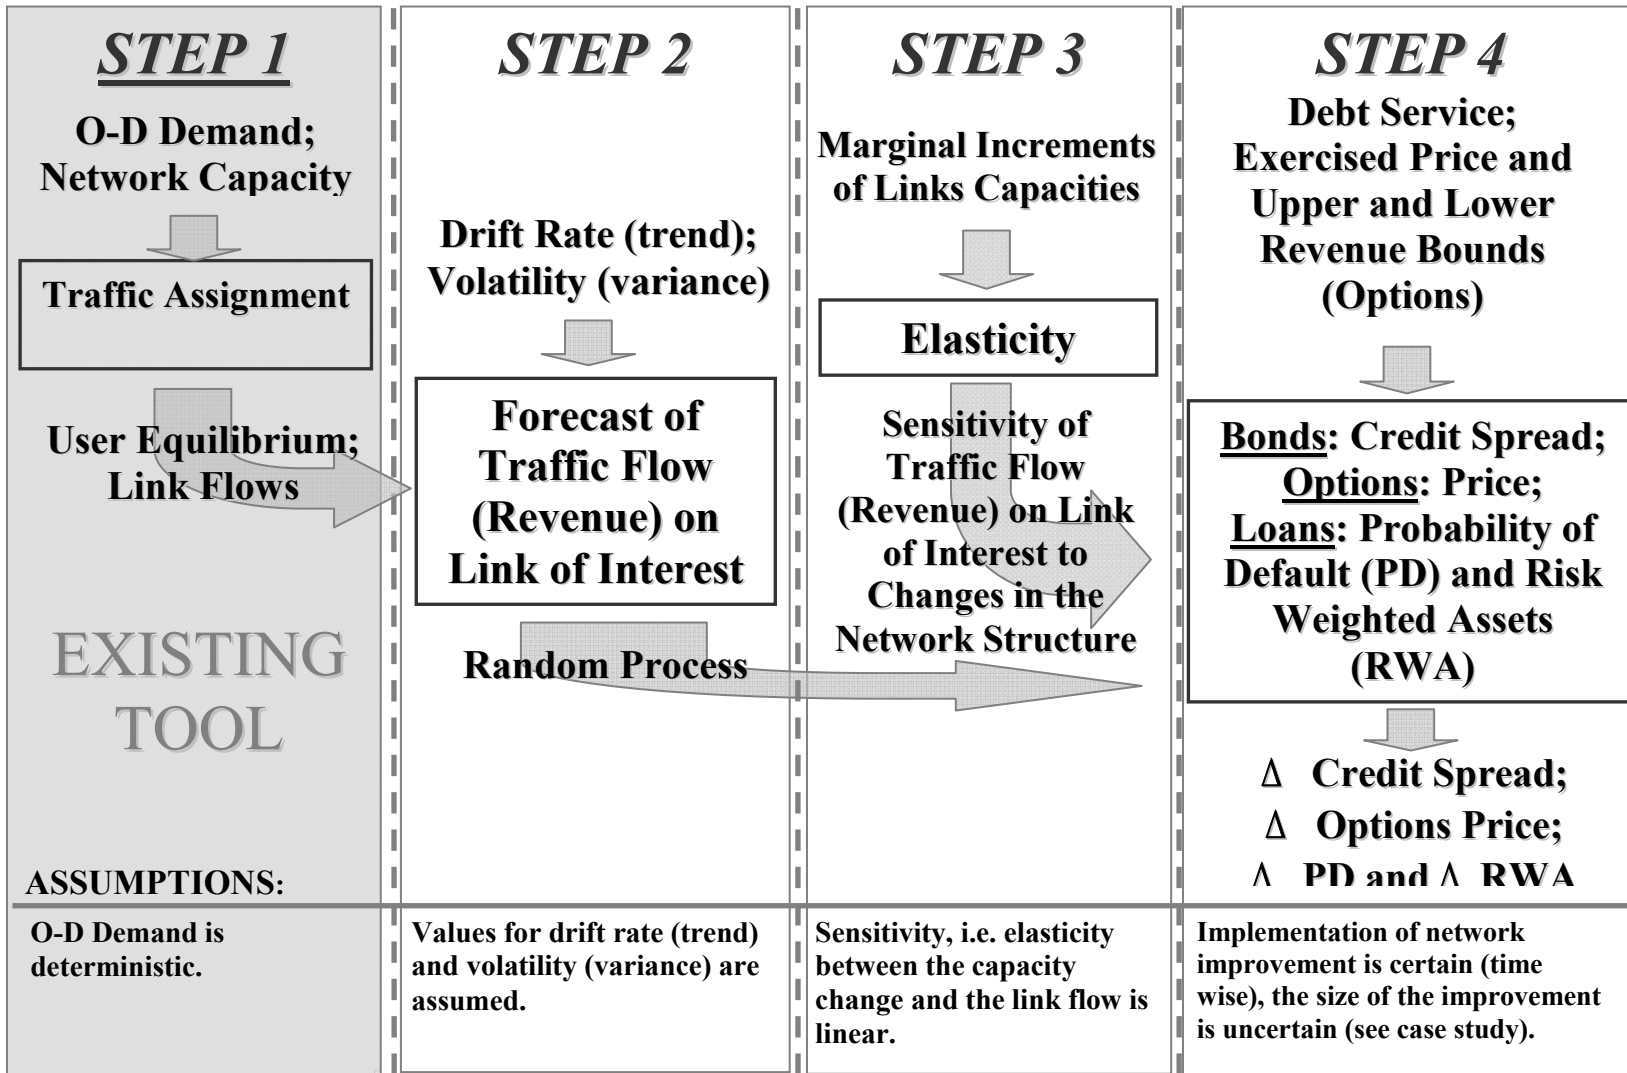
STEP 1

O-D Demand; Network Capacity

Traffic Assignment

User Equilibrium; Link Flows

EXISTING TOOL

ASSUMPTIONS:

O-D Demand is deterministic.

STEP 2

Drift Rate (trend); Volatility (variance)

Forecast of Traffic Flow (Revenue) on Link of Interest

Random Process

Values for drift rate (trend) and volatility (variance) are assumed.

STEP 3

Marginal Increments of Links Capacities

Elasticity

Sensitivity of Traffic Flow (Revenue) on Link of Interest to Changes in the Network Structure

Sensitivity, i.e. elasticity between the capacity change and the link flow is linear.

STEP 4

Debt Service; Exercised Price and Upper and Lower Revenue Bounds (Options)

Bonds: Credit Spread; Options: Price; Loans: Probability of Default (PD) and Risk Weighted Assets (RWA)

$\Delta$ Credit Spread;
$\Delta$ Options Price;
$\Delta$ PD and $\Delta$ RWA

Implementation of network improvement is certain (time wise), the size of the improvement is uncertain (see case study).